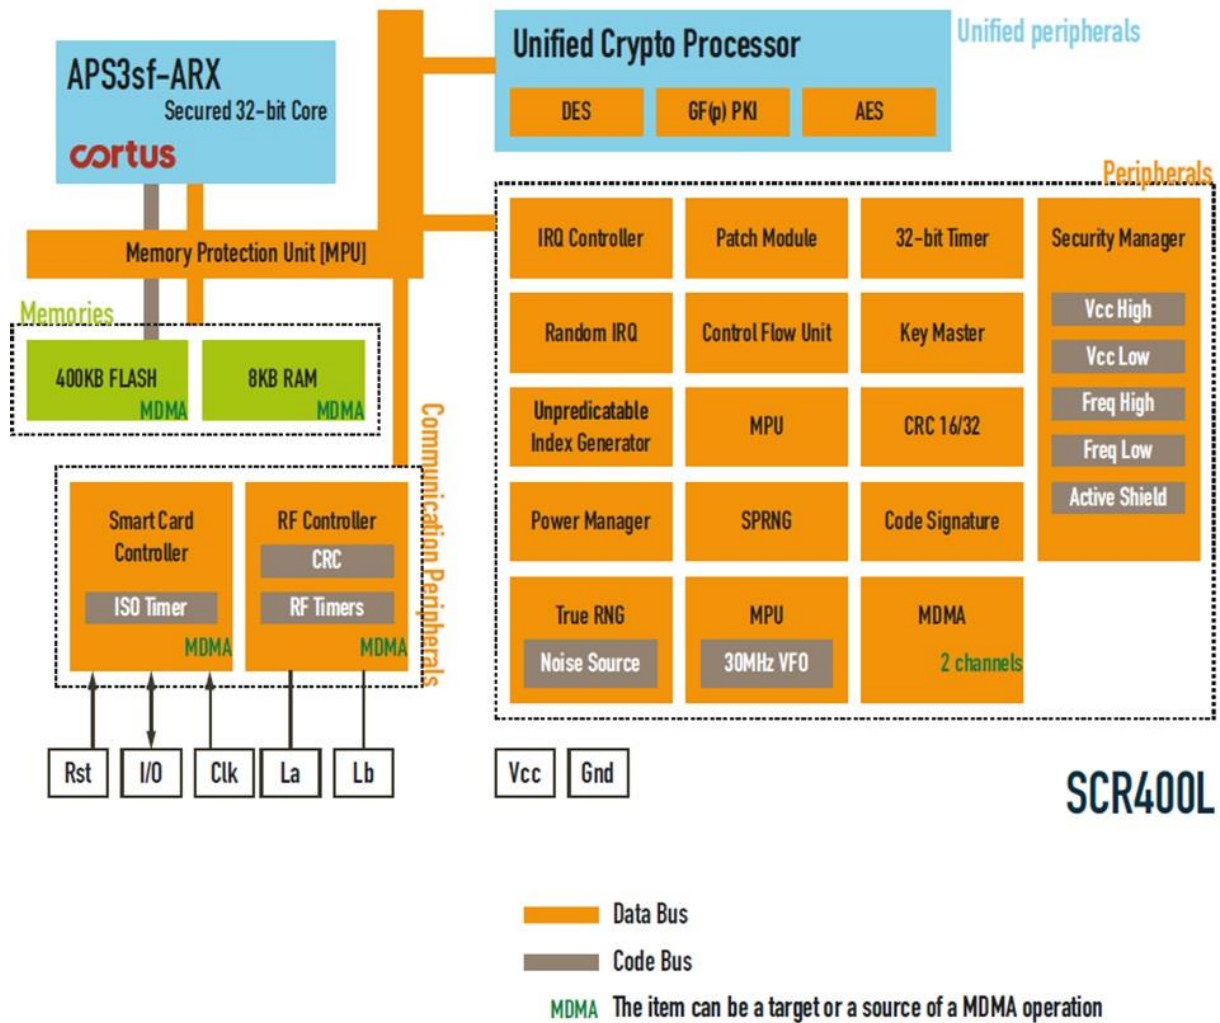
APS3sf-ARX
Secured 32-bit Core
cortus

Unified Crypto Processor
DES
GF(p) PKI
AES
Unified peripherals

Memory Protection Unit [MPU]

Memories
400KB FLASH
MDMA
8KB RAM
MDMA

Communication Peripherals
Smart Card Controller
ISO Timer
MDMA
RF Controller
CRC
RF Timers
MDMA

Rst
I/O
Clk
La
Lb

Peripherals
IRQ Controller
Patch Module
32-bit Timer
Security Manager
Vcc High
Vcc Low
Freq High
Freq Low
Active Shield
Random IRQ
Control Flow Unit
Key Master
Unpredicatable Index Generator
MPU
CRC 16/32
Power Manager
SPRNG
Code Signature
True RNG
Noise Source
MPU
30MHz VFO
MDMA
2 channels

Vcc
Gnd

SCR400L

Data Bus
Code Bus
MDMA The item can be a target or a source of a MDMA operation